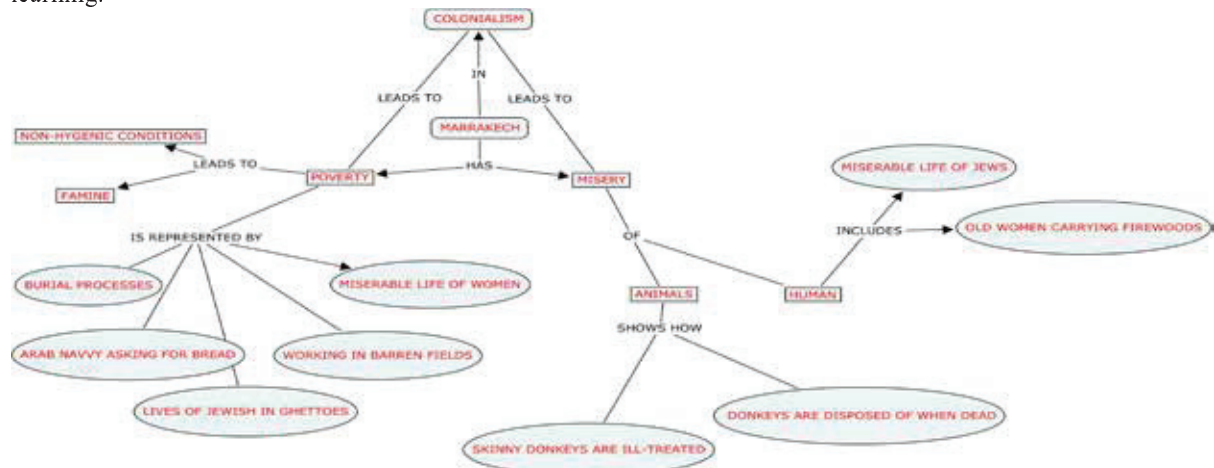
learning.

COLONIALISM

IN

LEADS TO

LEADS TO

MARRAKECH

NON-HYGENIC CONDITIONS

LEADS TO

HAS

POVERTY

MISERY

FAMINE

MISERABLE LIFE OF JEWS

INCLUDES

OLD WOMEN CARRYING FIREWOODS

IS REPRESENTED BY

OF

BURIAL PROCESSES

MISERABLE LIFE OF WOMEN

ANIMALS

HUMAN

SHOWS HOW

ARAB NAVVY ASKING FOR BREAD

WORKING IN BARREN FIELDS

LIVES OF JEWISH IN GHETTOES

DONKEYS ARE DISPOSED OF WHEN DEAD

SKINNY DONKEYS ARE ILL-TREATED